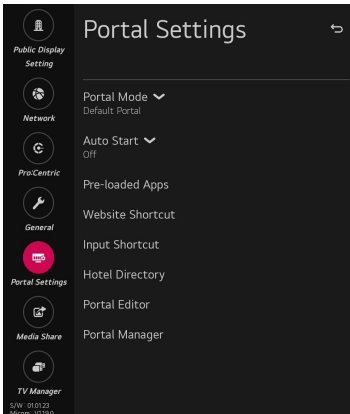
Public Display Setting

Network

Pro:Centric

General

Portal Settings

Media Share

TV Manager

S/W : 01.01.23
Micom : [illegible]

Portal Settings

Portal Mode
Default Portal

Auto Start
Off

Pre-loaded Apps

Website Shortcut

Input Shortcut

Hotel Directory

Portal Editor

Portal Manager